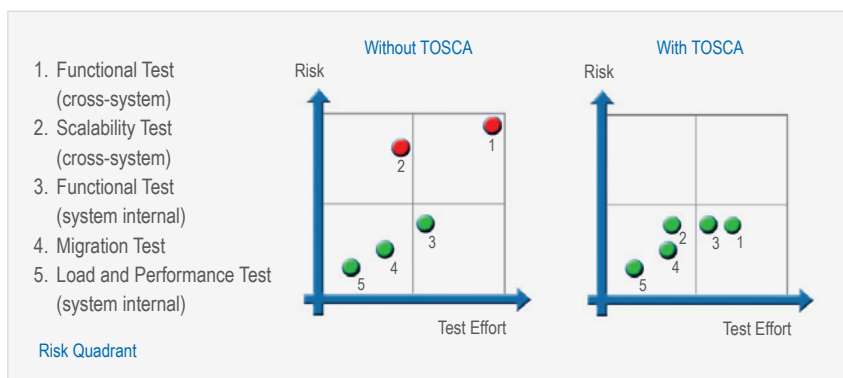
1. Functional Test (cross-system)
2. Scalability Test (cross-system)
3. Functional Test (system internal)
4. Migration Test
5. Load and Performance Test (system internal)

Risk Quadrant

Without TOSCA

Risk

2
1
3
4
5

Test Effort

With TOSCA

Risk

2
3
1
4
5

Test Effort